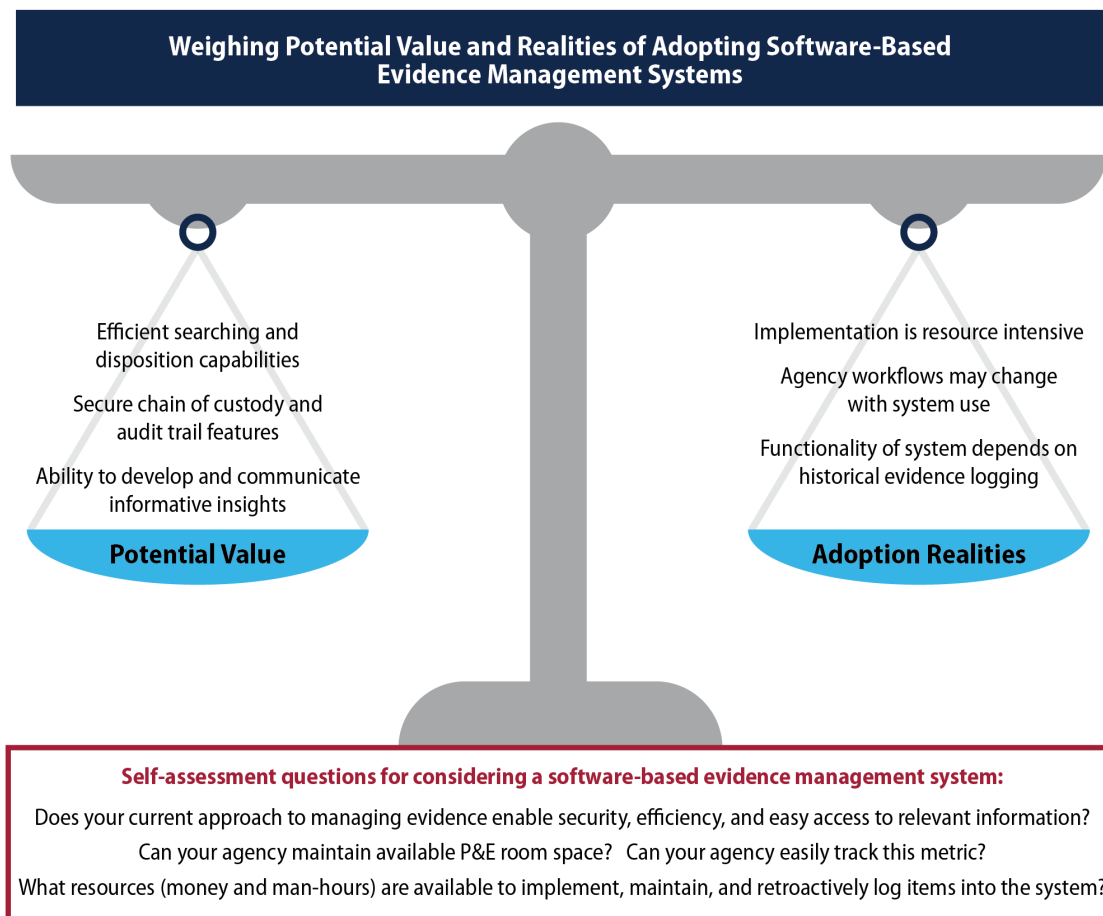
Weighing Potential Value and Realities of Adopting Software-Based Evidence Management Systems

Efficient searching and disposition capabilities

Secure chain of custody and audit trail features

Ability to develop and communicate informative insights

Potential Value

Implementation is resource intensive

Agency workflows may change with system use

Functionality of system depends on historical evidence logging

Adoption Realities

Self-assessment questions for considering a software-based evidence management system:

Does your current approach to managing evidence enable security, efficiency, and easy access to relevant information?

Can your agency maintain available P&E room space? Can your agency easily track this metric?

What resources (money and man-hours) are available to implement, maintain, and retroactively log items into the system?